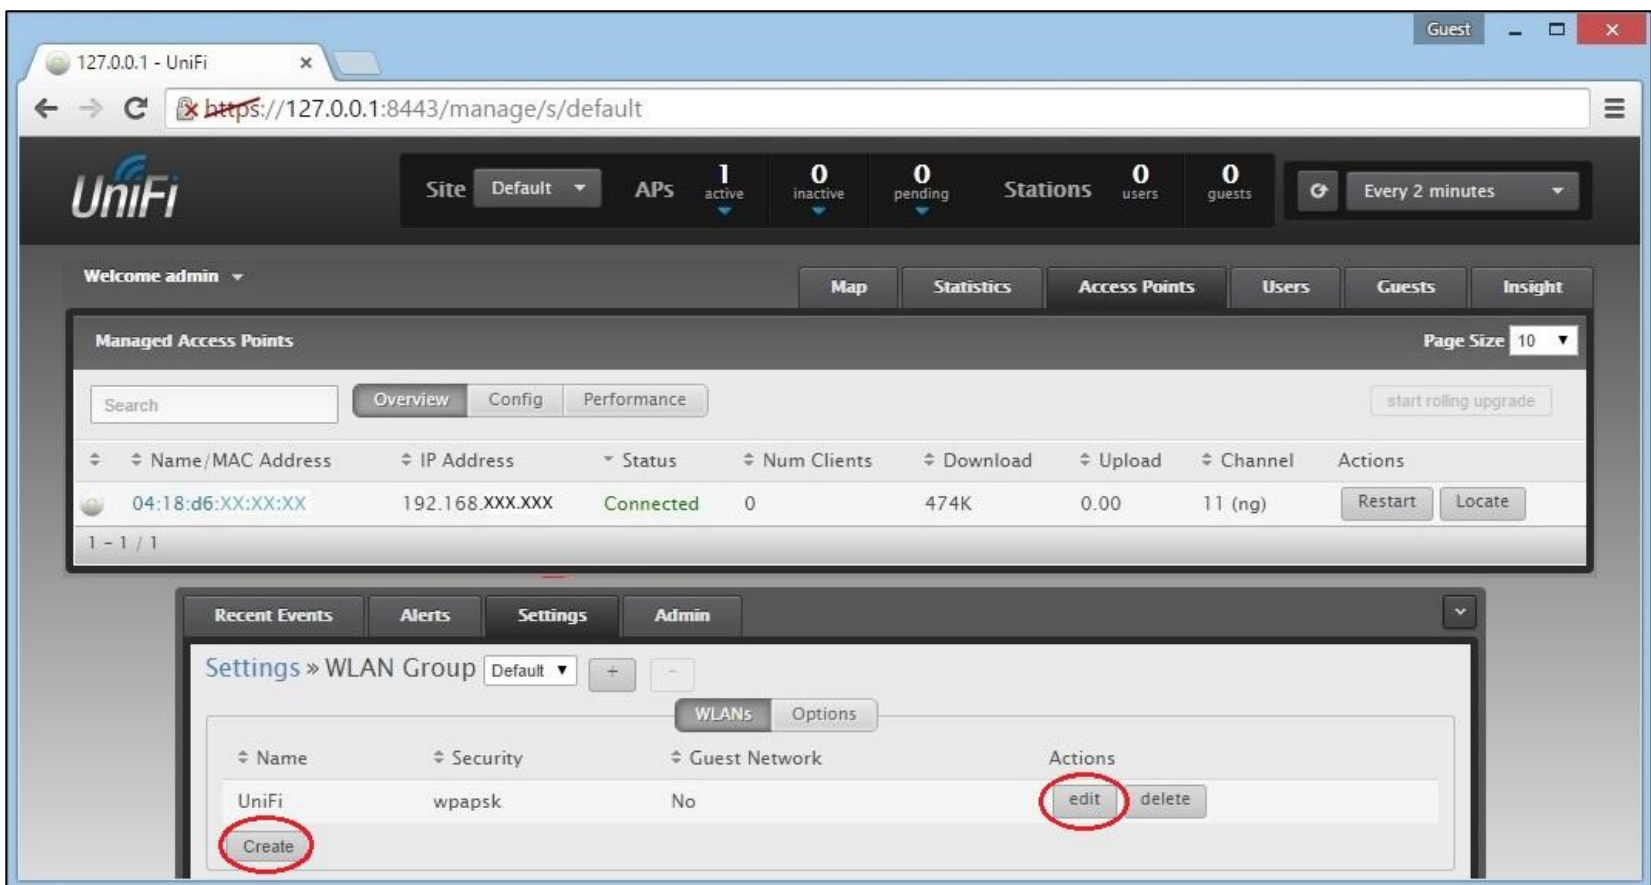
Guest

127.0.0.1 - UniFi ×

https://127.0.0.1:8443/manage/s/default

UniFi

Site Default APs 1 active 0 inactive 0 pending Stations 0 users 0 guests Every 2 minutes

Welcome admin

Map Statistics Access Points Users Guests Insight

Managed Access Points

Page Size 10

Search

Overview Config Performance

start rolling upgrade

| | Name/MAC Address | IP Address | Status | Num Clients | Download | Upload | Channel | Actions |
|---|---|---|---|---|---|---|---|---|
| | 04:18:d6:XX:XX:XX | 192.168.XXX.XXX | Connected | 0 | 474K | 0.00 | 11 (ng) | Restart Locate |

1 - 1 / 1

Recent Events Alerts Settings Admin

Settings » WLAN Group Default + -

WLANs Options

| Name | Security | Guest Network | Actions |
|---|---|---|---|
| UniFi | wpapsk | No | edit delete |

Create